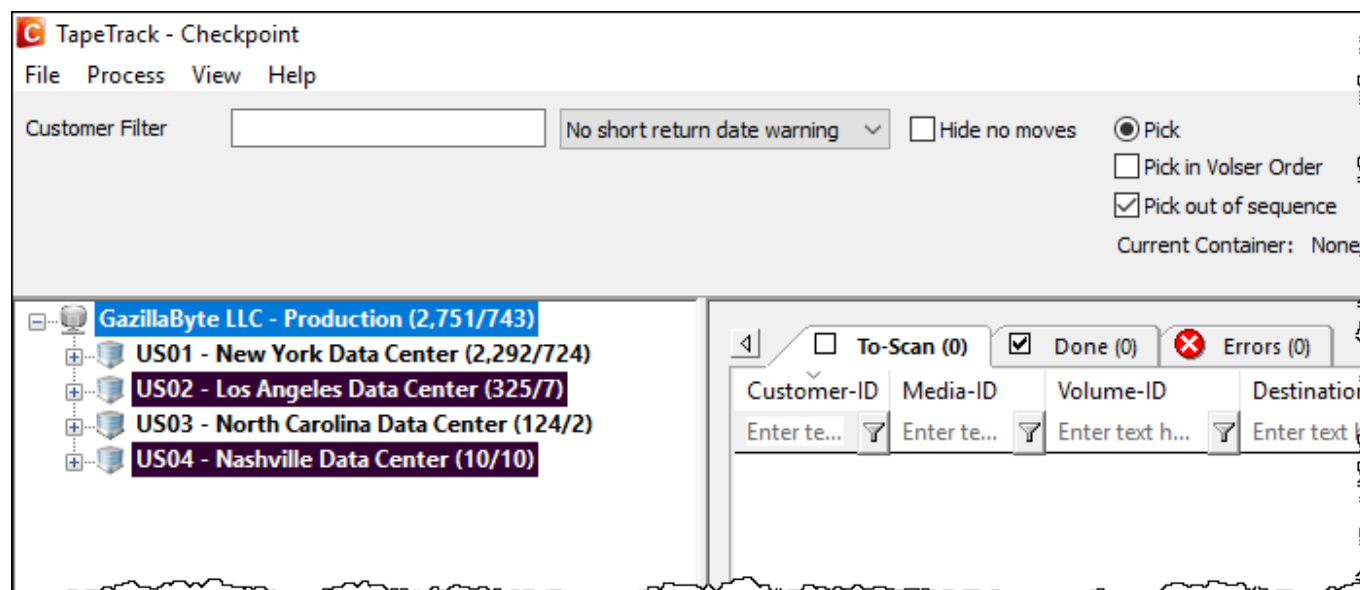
TapeTrack - Checkpoint

File Process View Help

Customer Filter

No short return date warning

Hide no moves

Pick

Pick in Volser Order

Pick out of sequence

Current Container: None

GazillaByte LLC - Production (2,751/743)

US01 - New York Data Center (2,292/724)

US02 - Los Angeles Data Center (325/7)

US03 - North Carolina Data Center (124/2)

US04 - Nashville Data Center (10/10)

To-Scan (0)

Done (0)

Errors (0)

| Customer-ID | Media-ID | Volume-ID | Destination |
|---|---|---|---|
| Enter te... | Enter te... | Enter text h... | Enter text |